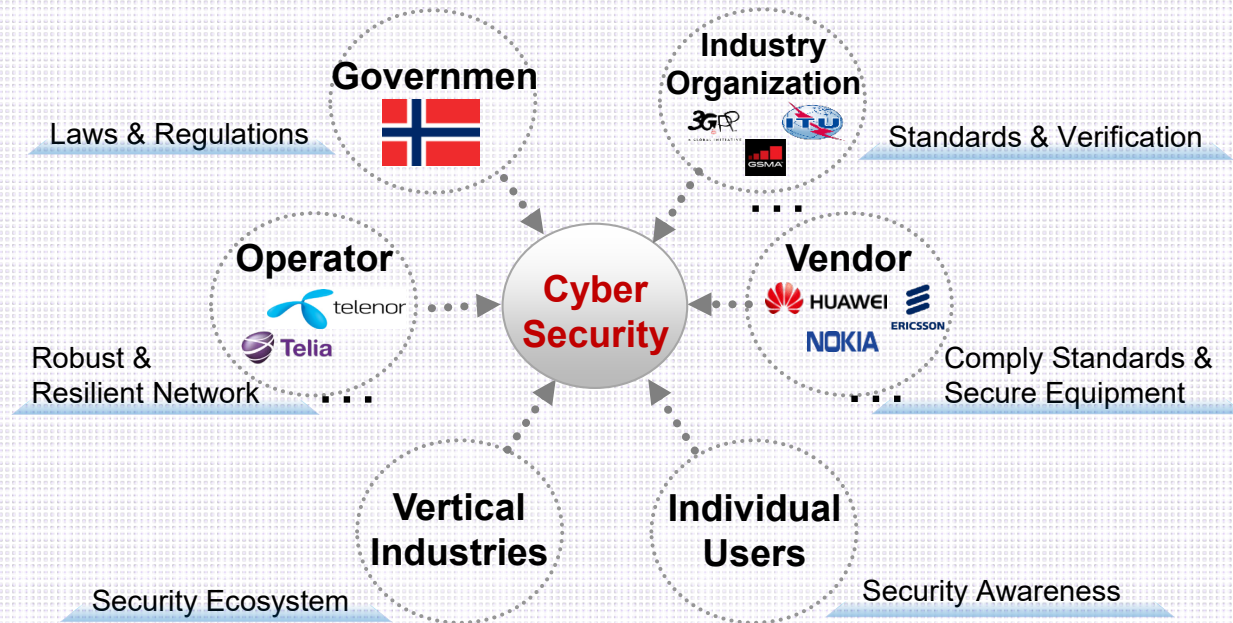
Governmen

Laws & Regulations

Industry Organization

3GPP

ITU

GSMA

Standards & Verification

...

Operator

telenor

Telia

Robust & Resilient Network

...

Cyber Security

Vendor

HUAWEI

ERICSSON

NOKIA

Comply Standards & Secure Equipment

...

Vertical Industries

Security Ecosystem

Individual Users

Security Awareness